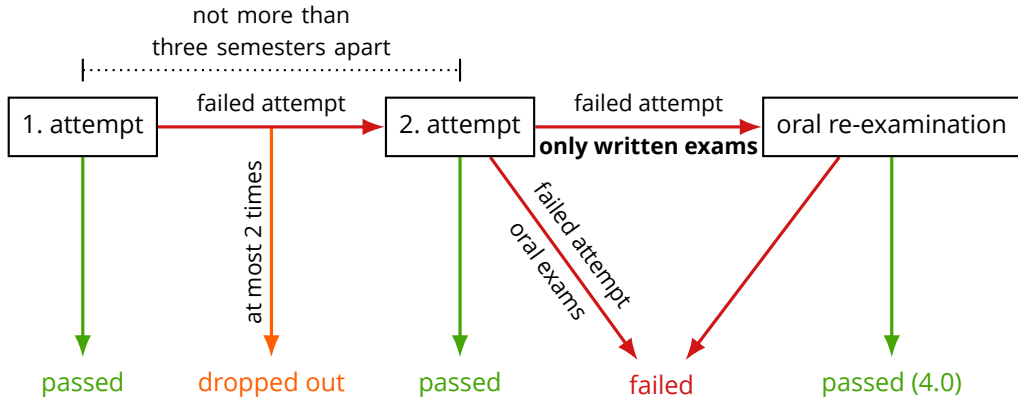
not more than three semesters apart

1. attempt

failed attempt

2. attempt

failed attempt

only written exams

oral re-examination

at most 2 times

failed attempt

oral exams

passed

dropped out

passed

failed

passed (4.0)